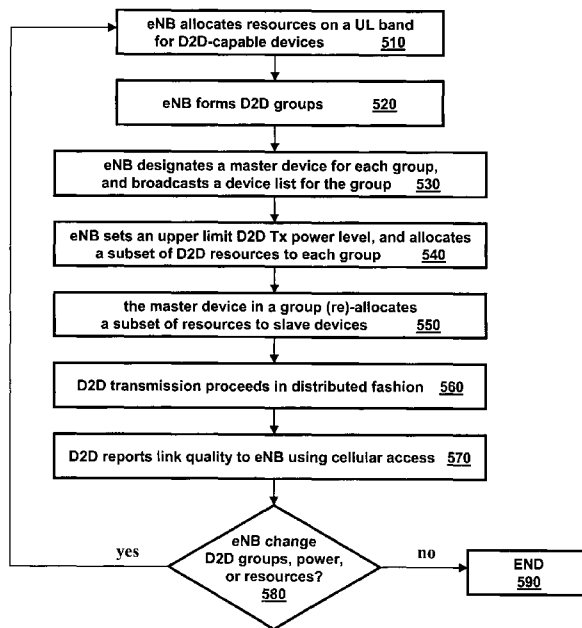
eNB allocates resources on a UL band for D2D-capable devices 510

eNB forms D2D groups 520

eNB designates a master device for each group, and broadcasts a device list for the group 530

eNB sets an upper limit D2D Tx power level, and allocates a subset of D2D resources to each group 540

the master device in a group (re)-allocates a subset of resources to slave devices 550

D2D transmission proceeds in distributed fashion 560

D2D reports link quality to eNB using cellular access 570

eNB change D2D groups, power, or resources? 580

yes

no

END 590